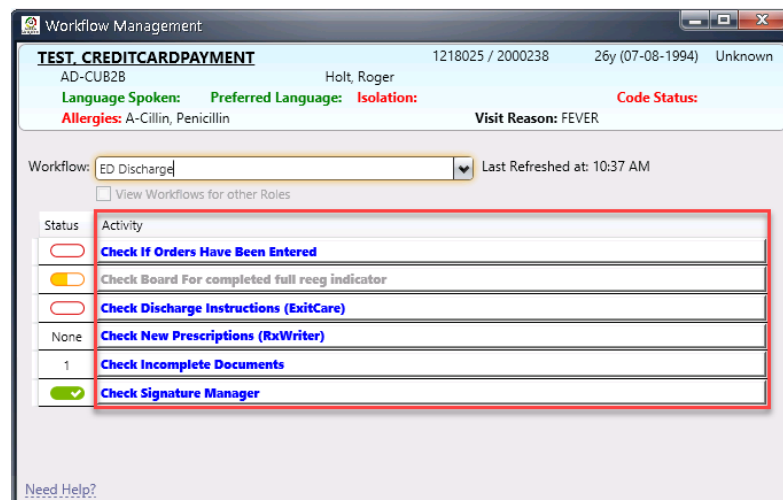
Workflow Management

TEST, CREDITCARDPAYMENT 1218025 / 2000238 26y (07-08-1994) Unknown
AD-CUB2B Holt, Roger
Language Spoken: Preferred Language: Isolation: Code Status:
Allergies: A-Cillin, Penicillin Visit Reason: FEVER

Workflow: ED Discharge Last Refreshed at: 10:37 AM
View Workflows for other Roles

| Status | Activity |
|---|---|
| | Check If Orders Have Been Entered |
| | Check Board For completed full reeg indicator |
| | Check Discharge Instructions (ExitCare) |
| None | Check New Prescriptions (RxWriter) |
| 1 | Check Incomplete Documents |
| | Check Signature Manager |

Need Help?